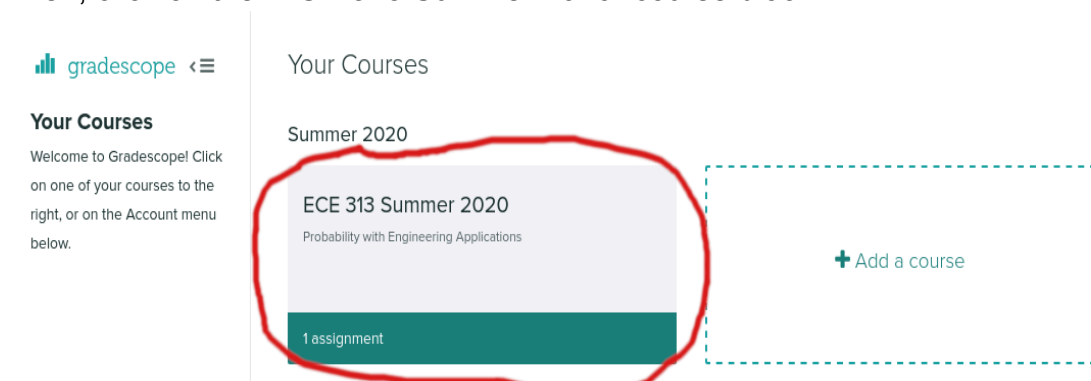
gradescope

Your Courses

Welcome to Gradescope! Click on one of your courses to the right, or on the Account menu below.

Your Courses

Summer 2020

ECE 313 Summer 2020

Probability with Engineering Applications

1 assignment

+ Add a course